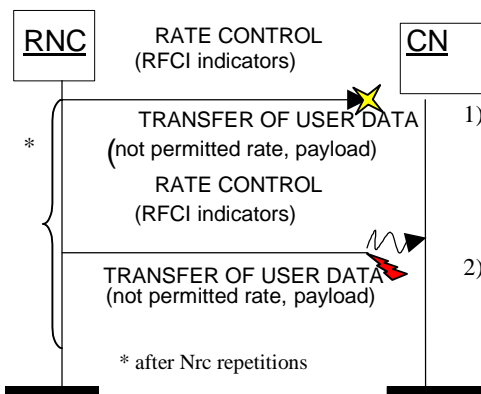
RNC

RATE CONTROL
(RFCI indicators)

CN

*

TRANSFER OF USER DATA
(not permitted rate, payload)

1)

RATE CONTROL
(RFCI indicators)

TRANSFER OF USER DATA
(not permitted rate, payload)

2)

* after Nrc repetitions